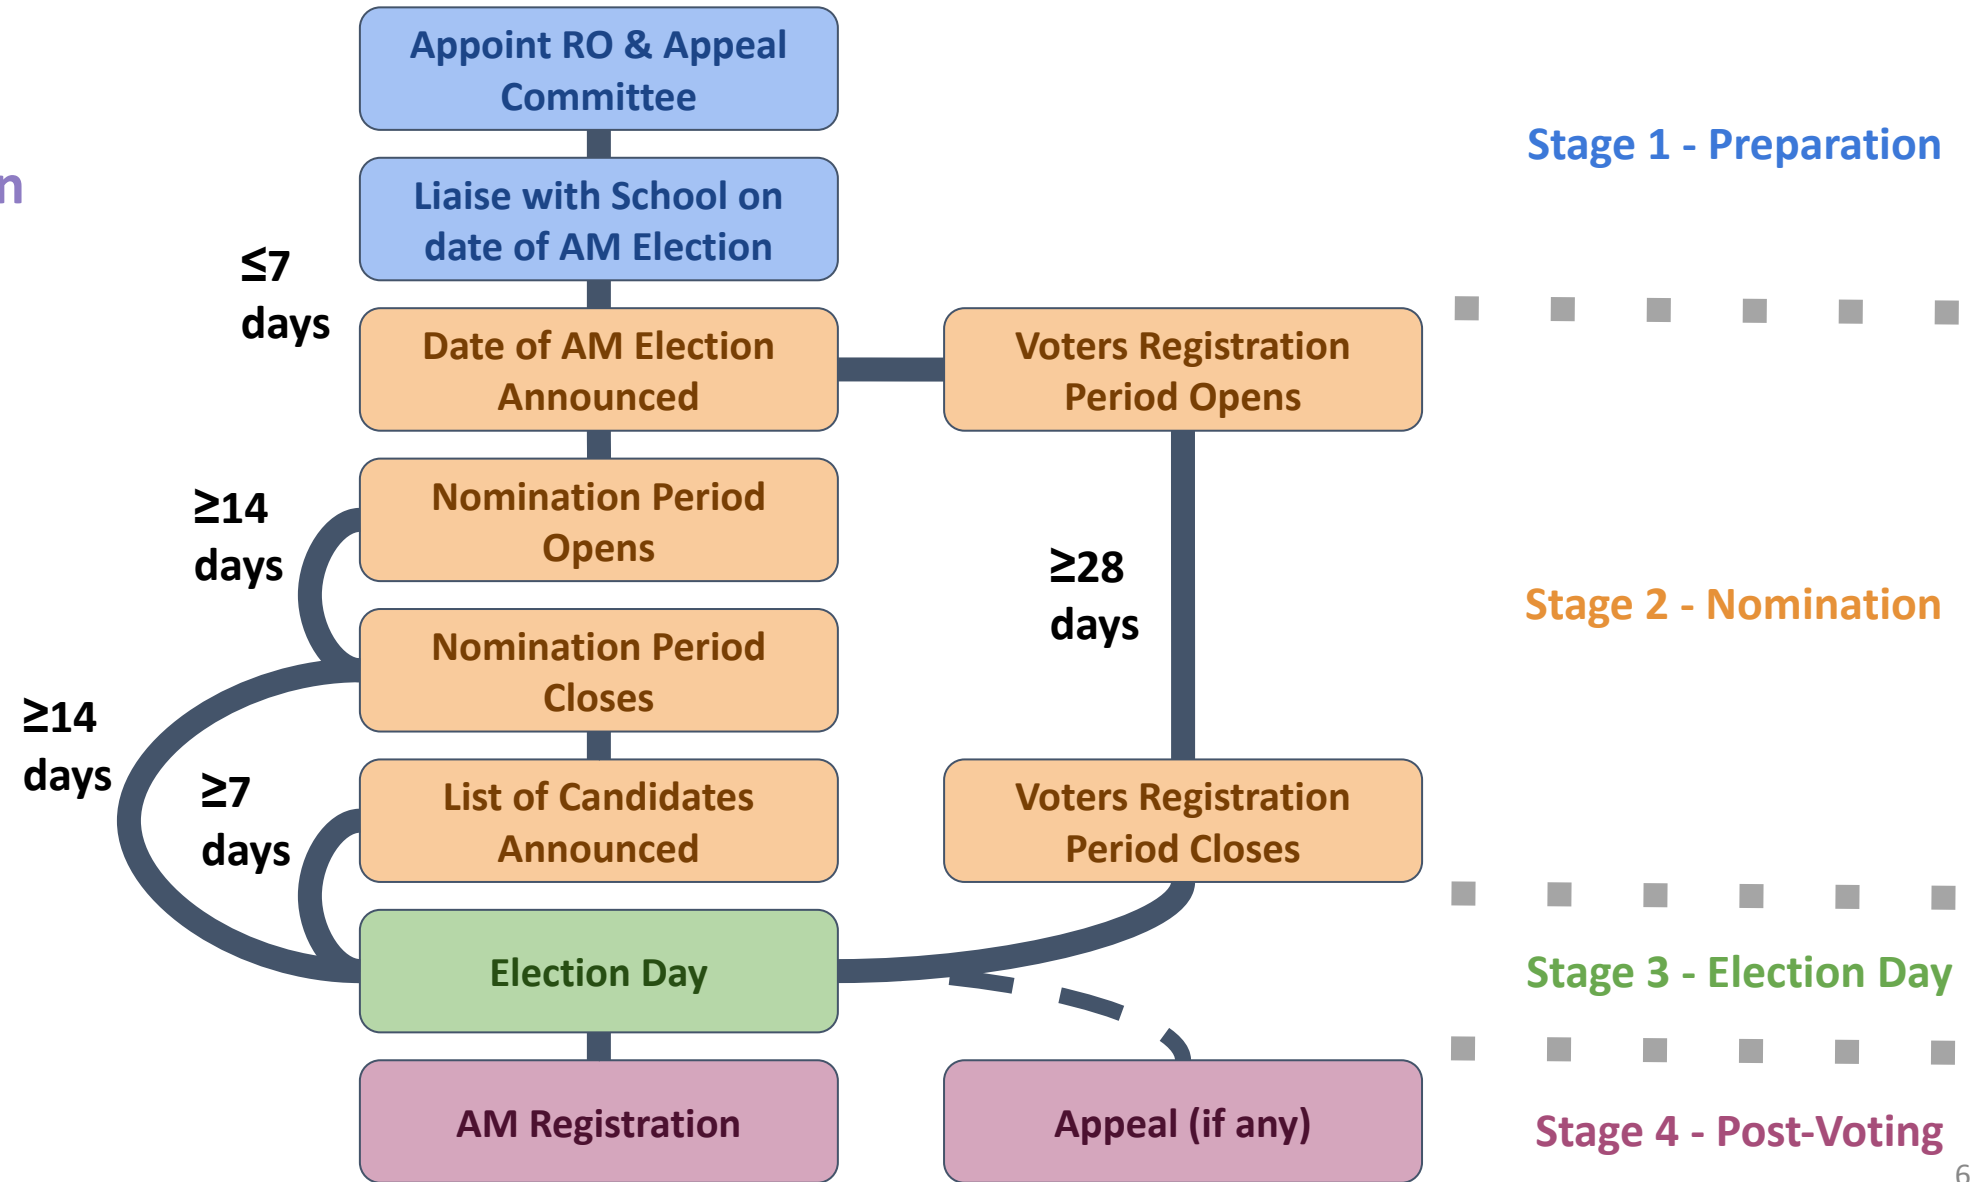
Appoint RO & Appeal Committee

Liaise with School on date of AM Election

$\leq$7 days

Date of AM Election Announced

Voters Registration Period Opens

$\geq$14 days

Nomination Period Opens

$\geq$28 days

Nomination Period Closes

$\geq$14 days

$\geq$7 days

List of Candidates Announced

Voters Registration Period Closes

Election Day

AM Registration

Appeal (if any)

n

Stage 1 - Preparation

Stage 2 - Nomination

Stage 3 - Election Day

Stage 4 - Post-Voting

6